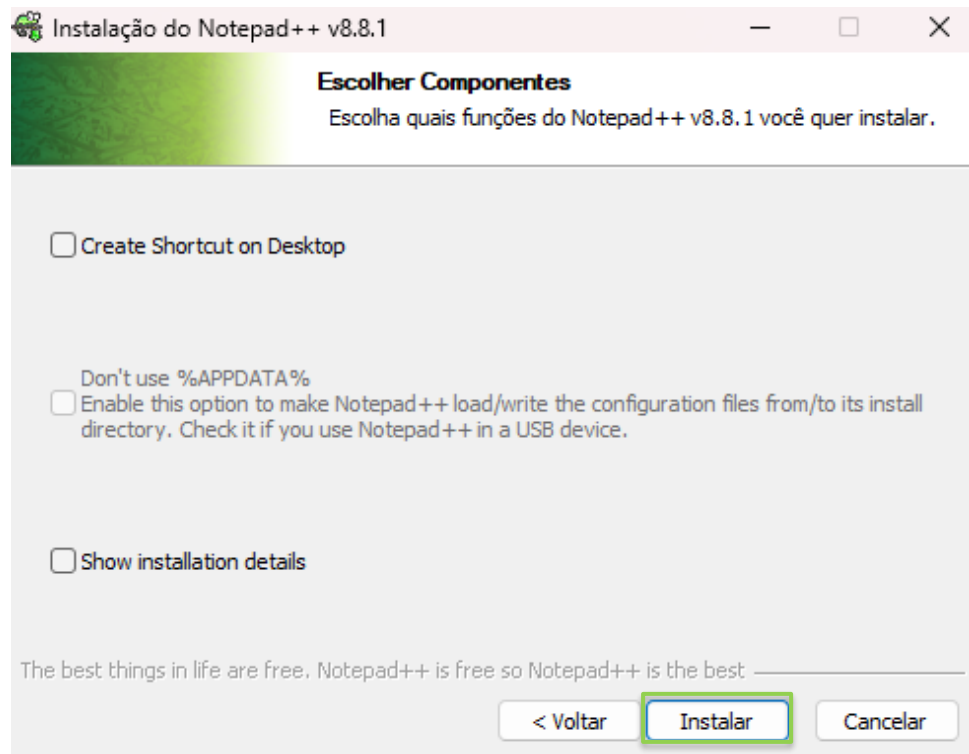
Instalação do Notepad++ v8.8.1

Escolher Componentes
Escolha quais funções do Notepad++ v8.8.1 você quer instalar.

Create Shortcut on Desktop

Don't use %APPDATA%
Enable this option to make Notepad++ load/write the configuration files from/to its install directory. Check it if you use Notepad++ in a USB device.

Show installation details

The best things in life are free. Notepad++ is free so Notepad++ is the best

< Voltar
Instalar
Cancelar